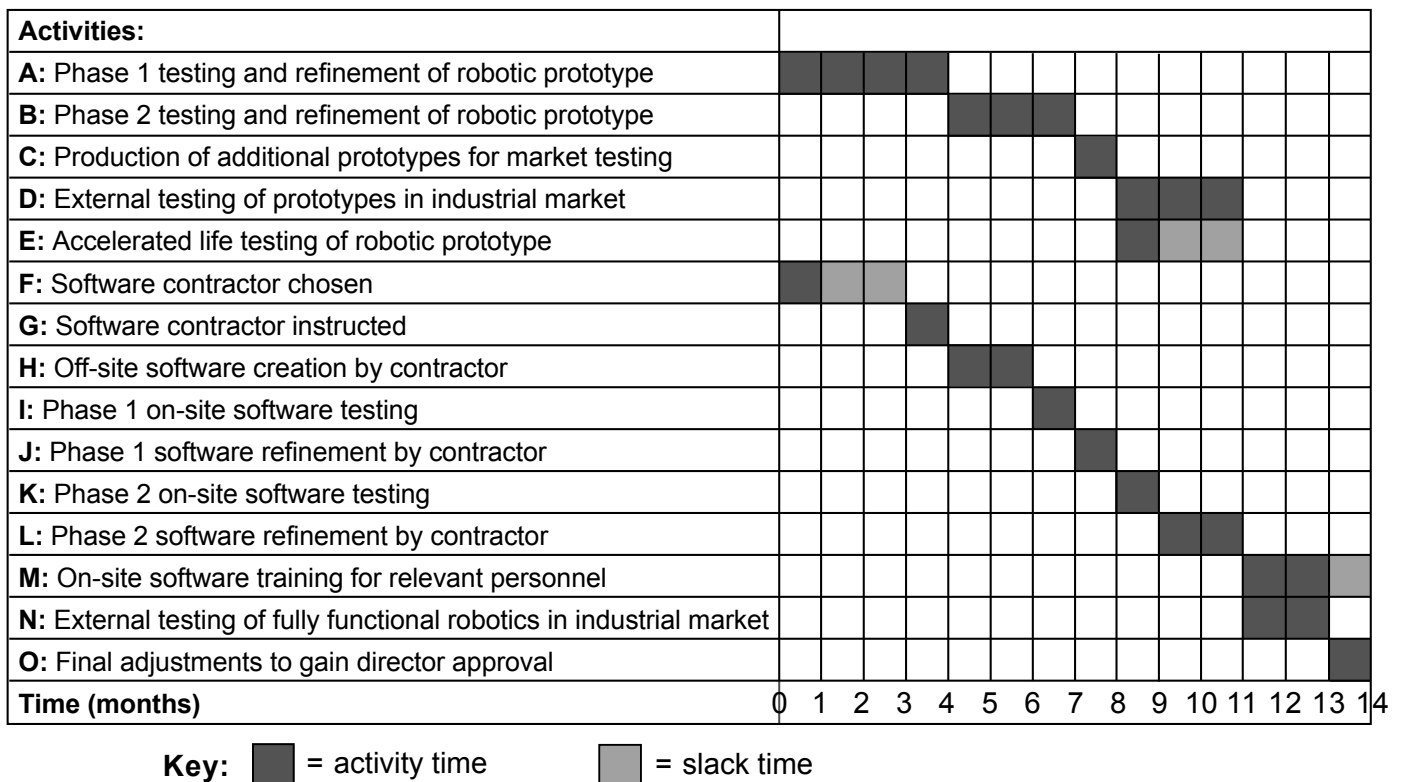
| Activities: | |
|---|---|
| **A:** Phase 1 testing and refinement of robotic prototype | |
| **B:** Phase 2 testing and refinement of robotic prototype | |
| **C:** Production of additional prototypes for market testing | |
| **D:** External testing of prototypes in industrial market | |
| **E:** Accelerated life testing of robotic prototype | |
| **F:** Software contractor chosen | |
| **G:** Software contractor instructed | |
| **H:** Off-site software creation by contractor | |
| **I:** Phase 1 on-site software testing | |
| **J:** Phase 1 software refinement by contractor | |
| **K:** Phase 2 on-site software testing | |
| **L:** Phase 2 software refinement by contractor | |
| **M:** On-site software training for relevant personnel | |
| **N:** External testing of fully functional robotics in industrial market | |
| **O:** Final adjustments to gain director approval | |
| **Time (months)** | 0 1 2 3 4 5 6 7 8 9 10 11 12 13 14 |

**Key:** = activity time = slack time